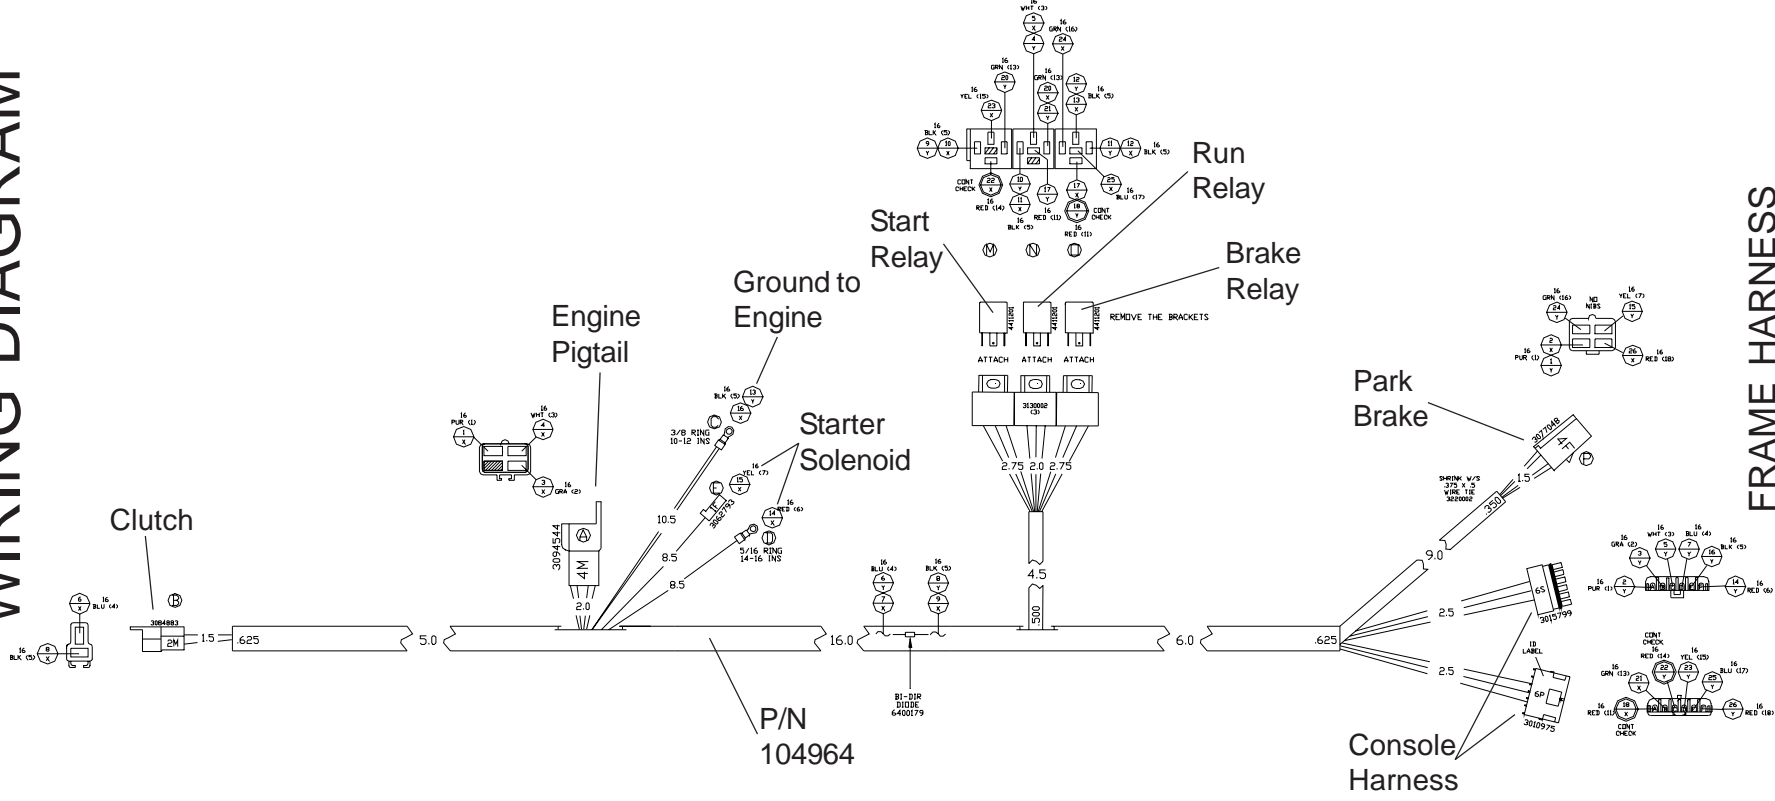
WIRING DIAGRAM

FRAME HARNESS

16 WHT (3)
5 X
4 Y
16 GRN (16)
24 X
16 GRN (13)
20 Y
16 YEL (15)
23 X
16 GRN (13)
20 Y
21 X
12 Y
13 X
16 BLK (5)
16 BLK (5)
9 Y
10 X
11 Y
12 X
16 BLK (5)
CONT CHECK
22 X
10 Y
11 X
16 RED (14)
16 BLK (5)
17 Y
16 RED (11)
17 X
18 Y
CONT CHECK
16 RED (11)
25 Y
16 BLU (17)
M N O

Run Relay
Start Relay
Brake Relay
Ground to Engine
Engine Pigtail
REMOVE THE BRACKETS
ATTACH ATTACH ATTACH
3130082 (3)
2.75 2.0 2.75
16 PUR (1)
1 X
16 WHT (3)
4 X
3 X
16 GRA (2)
16 BLK (5)
13 Y
16 X
C
3/8 RING 10-12 INS
Starter Solenoid
16 YEL (7)
15 X
E
3062793
16 RED (6)
14 X
D
5/16 RING 14-16 INS
10.5
8.5
8.5
3094544
A
4M
2.0
Clutch
16 BLU (4)
6 X
16 BLK (5)
8 X
B
3084883
2M
1.5
.625
5.0
16.0
P/N 104964
16 BLU (4)
6 Y
7 X
16 BLK (5)
8 Y
9 X
BI-DIR DIODE 6400179
4.5
500
6.0
.625
Park Brake
3077048
4F
P
SHRINK W/S .375 X 5 WIRE TIE 3220002
350
1.5
9.0
16 GRN (16)
24 Y
NO NIBS
16 YEL (7)
15 Y
16 PUR (1)
2 X
1 Y
26 X
16 RED (18)
2.5
6S
3015799
2.5
ID LABEL
6P
3010975
Console Harness
16 GRA (2)
3 Y
16 WHT (3)
5 Y
16 BLU (4)
7 Y
16 X
16 BLK (5)
16 PUR (1)
2 Y
14 Y
16 RED (6)
CONT CHECK
16 RED (14)
22 Y
16 YEL (15)
23 Y
16 BLU (17)
16 GRN (13)
21 X
25 X
16 RED (11)
18 X
CONT CHECK
26 Y
16 RED (18)